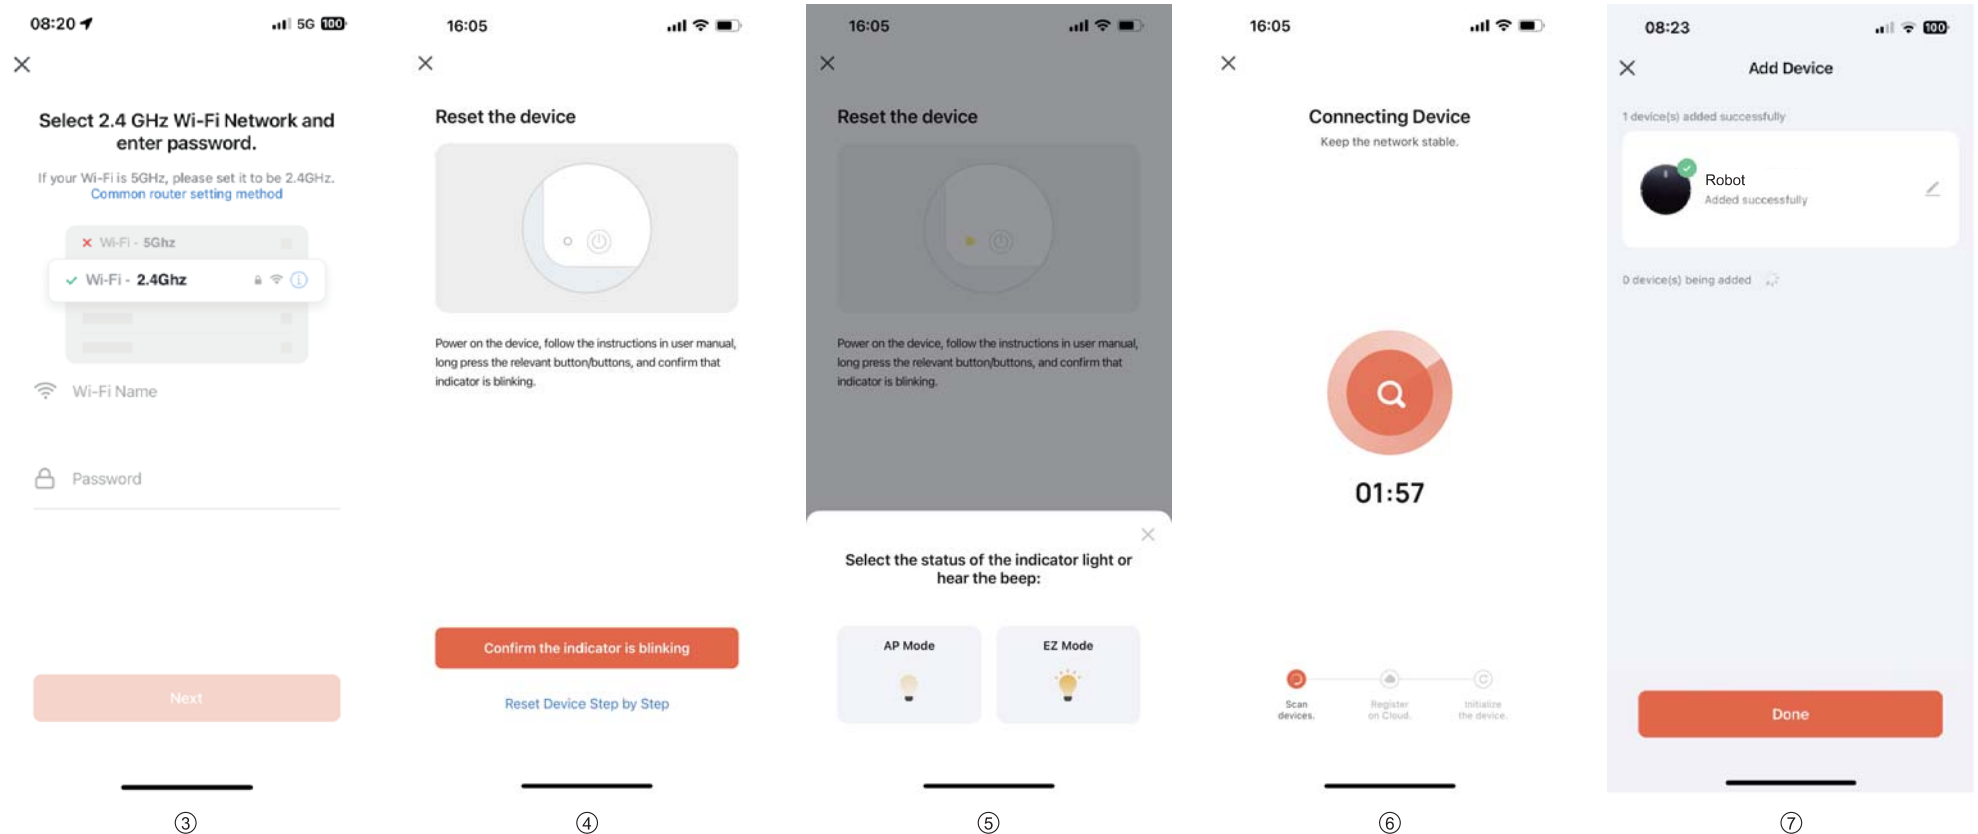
08:20 5G 100

Select 2.4 GHz Wi-Fi Network and enter password.

If your Wi-Fi is 5GHz, please set it to be 2.4GHz. Common router setting method

Wi-Fi - 5Ghz

Wi-Fi - 2.4Ghz

Wi-Fi Name

Password

Next

③

16:05

Reset the device

Power on the device, follow the instructions in user manual, long press the relevant button/buttons, and confirm that indicator is blinking.

Confirm the indicator is blinking

Reset Device Step by Step

④

16:05

Reset the device

Power on the device, follow the instructions in user manual, long press the relevant button/buttons, and confirm that indicator is blinking.

Select the status of the indicator light or hear the beep:

AP Mode

EZ Mode

⑤

16:05

Connecting Device

Keep the network stable.

01:57

Scan devices.

Register on Cloud.

Initialize the device.

⑥

08:23 100

Add Device

1 device(s) added successfully

Robot

Added successfully

0 device(s) being added

Done

⑦